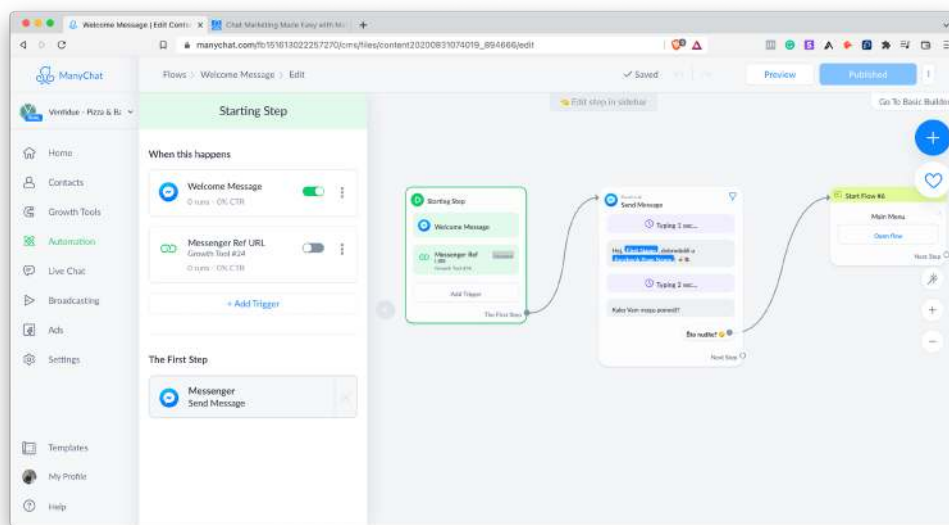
Welcome Message | Edit Conte ×
Chat Marketing Made Easy with Ma ×
manychat.com/fb151613022257270/cms/files/content20200831074019_894666/edit

ManyChat
Flows > Welcome Message > Edit
✓ Saved
Preview
Published
Go To Basic Builder

Verifidue - Pizza & Bu

Home
Contacts
Growth Tools
Automation
Live Chat
Broadcasting
Ads
Settings

Templates
My Profile
Help

Starting Step
When this happens
Welcome Message
0 runs · 0% CTR
Messenger Ref URL
Growth Tool #24
0 runs · 0% CTR
+ Add Trigger

The First Step
Messenger
Send Message

Edit step in sidebar

Starting Step
Welcome Message
Messenger Ref URL
Growth Tool #24
Add Trigger
The First Step

Send Message
Typing 1 sec...
Hey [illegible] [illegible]
Typing 2 sec...
Kako Vam mogu pomoći?
Bio nutter?
Next Step

Start Flow #4
Main Menu
Open flow
Next Step